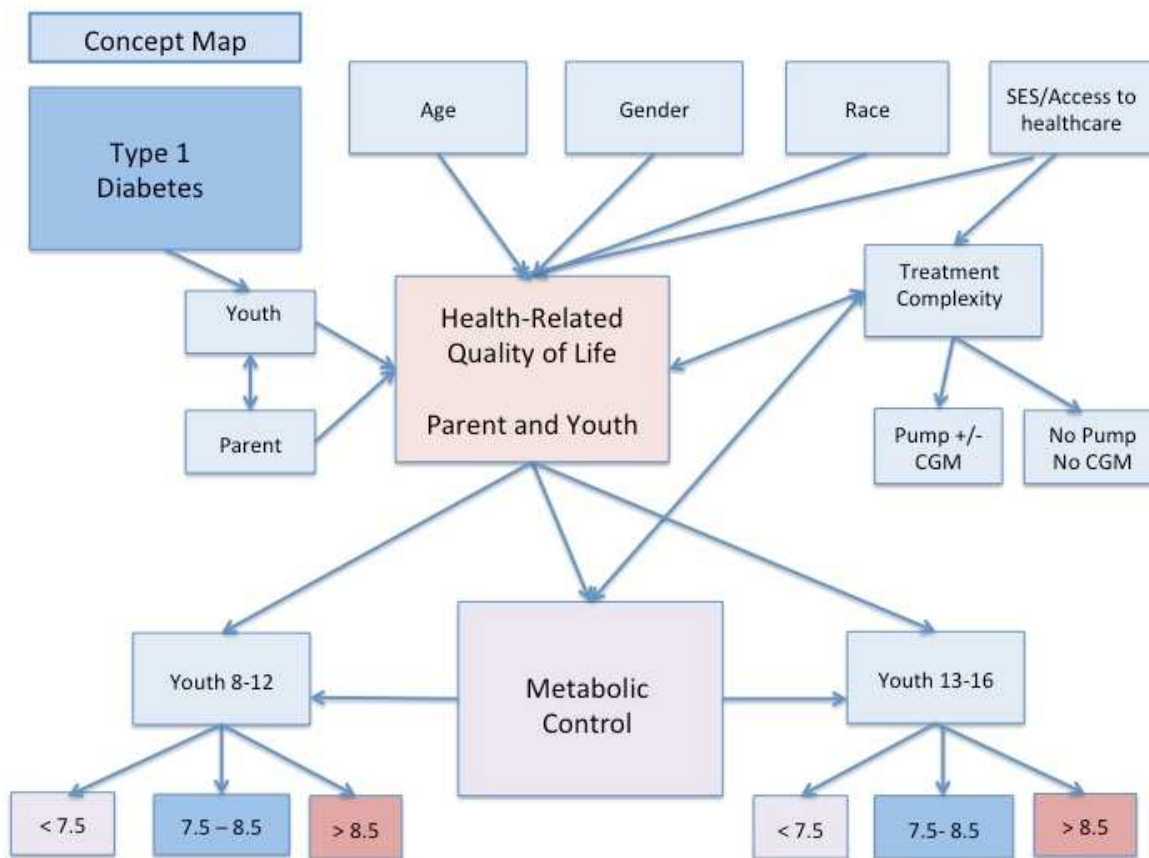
Concept Map

Type 1 Diabetes

Age

Gender

Race

SES/Access to healthcare

Youth

Parent

Health-Related Quality of Life

Parent and Youth

Treatment Complexity

Pump +/- CGM

No Pump No CGM

Youth 8-12

Metabolic Control

Youth 13-16

< 7.5

7.5 – 8.5

> 8.5

< 7.5

7.5- 8.5

> 8.5